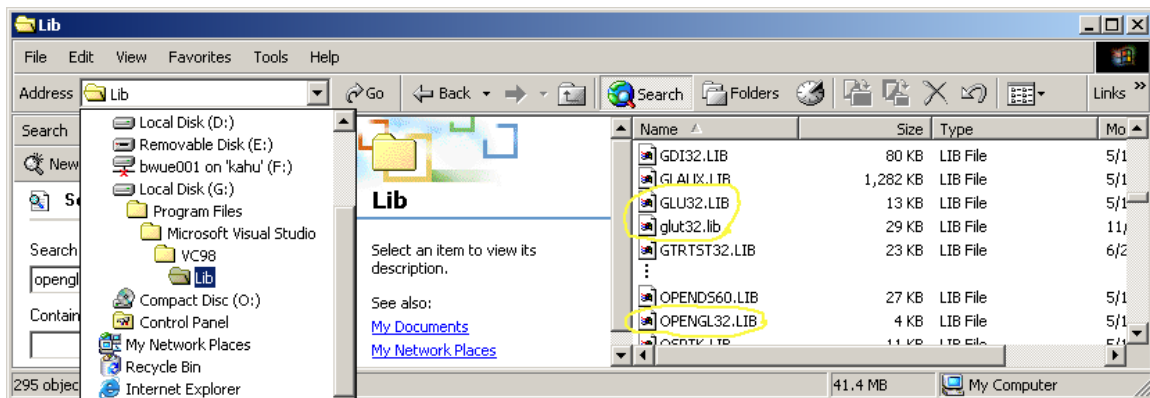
Lib

File Edit View Favorites Tools Help

Address Lib Go Back Search Folders Links

Search
New
Se
Search
opengl
Contain

Local Disk (D:)
Removable Disk (E:)
bwue001 on 'kahu' (F:)
Local Disk (G:)
Program Files
Microsoft Visual Studio
VC98
Lib
Compact Disc (O:)
Control Panel
My Network Places
Recycle Bin
Internet Explorer

Lib

Select an item to view its description.

See also:
My Documents
My Network Places

| Name | Size | Type | Mo |
|---|---|---|---|
| GDI32.LIB | 80 KB | LIB File | 5/1 |
| GLAUX.LIB | 1,282 KB | LIB File | 5/1 |
| GLU32.LIB | 13 KB | LIB File | 5/1 |
| glut32.lib | 29 KB | LIB File | 11/ |
| GTRTST32.LIB | 23 KB | LIB File | 6/2 |
| ⋮ | | | |
| OPENDS60.LIB | 27 KB | LIB File | 5/1 |
| OPENGL32.LIB | 4 KB | LIB File | 5/1 |
| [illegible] | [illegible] | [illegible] | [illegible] |

295 objec
41.4 MB
My Computer